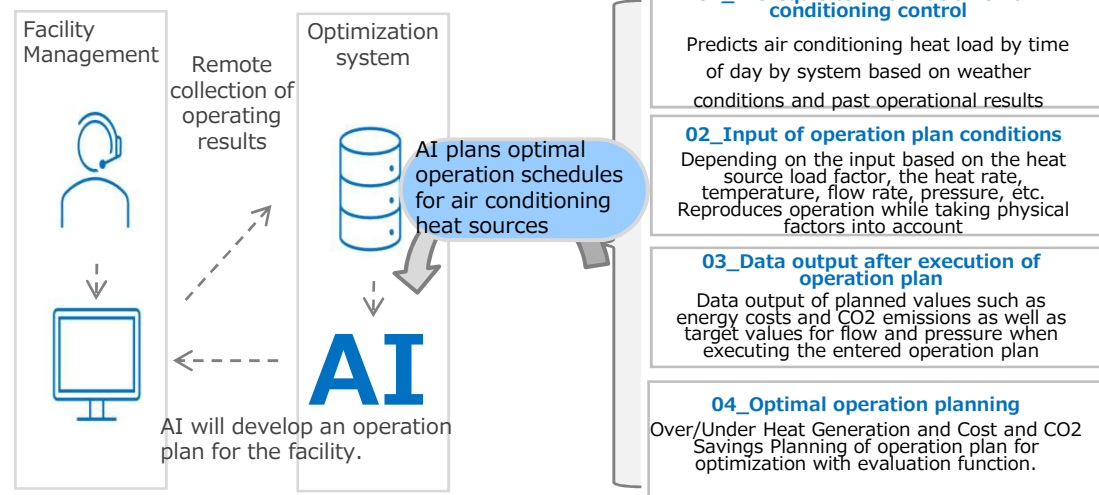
Facility Management

Remote collection of operating results

Optimization system

AI plans optimal operation schedules for air conditioning heat sources

AI

AI will develop an operation plan for the facility.

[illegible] conditioning control

Predicts air conditioning heat load by time of day by system based on weather conditions and past operational results

02_Input of operation plan conditions

Depending on the input based on the heat source load factor, the heat rate, temperature, flow rate, pressure, etc. Reproduces operation while taking physical factors into account

03_Data output after execution of operation plan

Data output of planned values such as energy costs and CO2 emissions as well as target values for flow and pressure when executing the entered operation plan

04_Optimal operation planning

Over/Under Heat Generation and Cost and CO2 Savings Planning of operation plan for optimization with evaluation function.